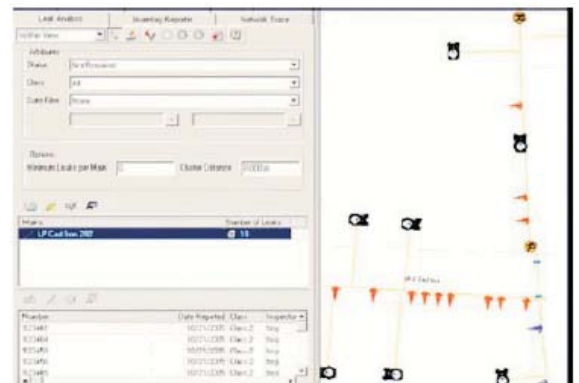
Leak Analysis | Inventory Reports | Network Trace

Attributes
Status: Not Repaired
Class: All
Date Filter: None

Options
Minimum Leaks per Main: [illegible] Cluster Distance: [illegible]

Mains | Number of Leaks
LP Cast Iron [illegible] | 18

Number | Date Reported | Class | Inspector
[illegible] | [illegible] | Class 2 | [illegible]
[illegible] | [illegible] | Class 2 | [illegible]
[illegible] | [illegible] | Class 3 | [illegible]
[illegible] | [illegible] | Class 2 | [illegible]
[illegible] | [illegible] | Class 2 | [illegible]